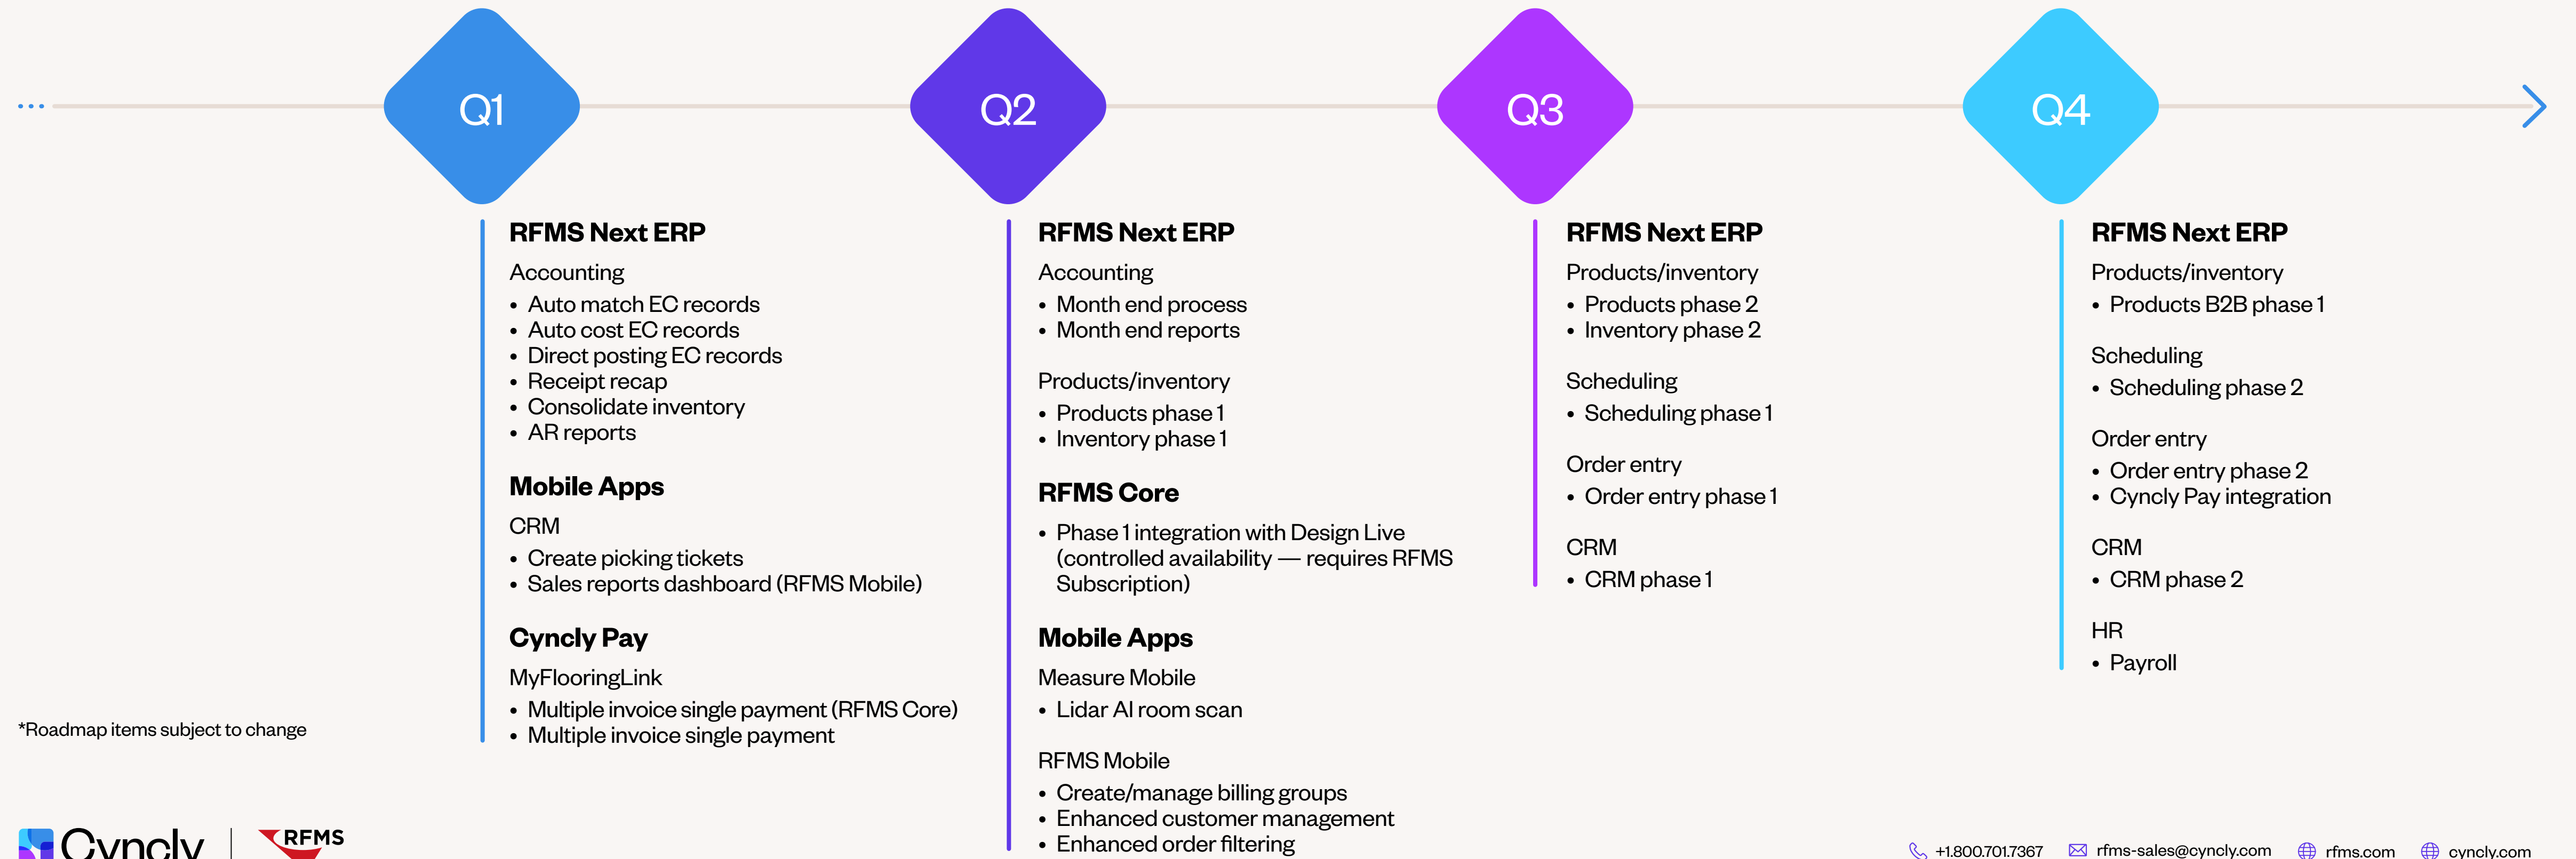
Q1

RFMS Next ERP

Accounting
- Auto match EC records
- Auto cost EC records
- Direct posting EC records
- Receipt recap
- Consolidate inventory
- AR reports

Mobile Apps

CRM
- Create picking tickets
- Sales reports dashboard (RFMS Mobile)

Cyncly Pay

MyFlooringLink
- Multiple invoice single payment (RFMS Core)
- Multiple invoice single payment

Q2

RFMS Next ERP

Accounting
- Month end process
- Month end reports

Products/inventory
- Products phase 1
- Inventory phase 1

RFMS Core
- Phase 1 integration with Design Live (controlled availability — requires RFMS Subscription)

Mobile Apps

Measure Mobile
- Lidar AI room scan

RFMS Mobile
- Create/manage billing groups
- Enhanced customer management
- Enhanced order filtering

Q3

RFMS Next ERP

Products/inventory
- Products phase 2
- Inventory phase 2

Scheduling
- Scheduling phase 1

Order entry
- Order entry phase 1

CRM
- CRM phase 1

Q4

RFMS Next ERP

Products/inventory
- Products B2B phase 1

Scheduling
- Scheduling phase 2

Order entry
- Order entry phase 2
- Cyncly Pay integration

CRM
- CRM phase 2

HR
- Payroll

*Roadmap items subject to change

Cyncly | RFMS

+1.800.701.7367 rfms-sales@cyncly.com rfms.com cyncly.com